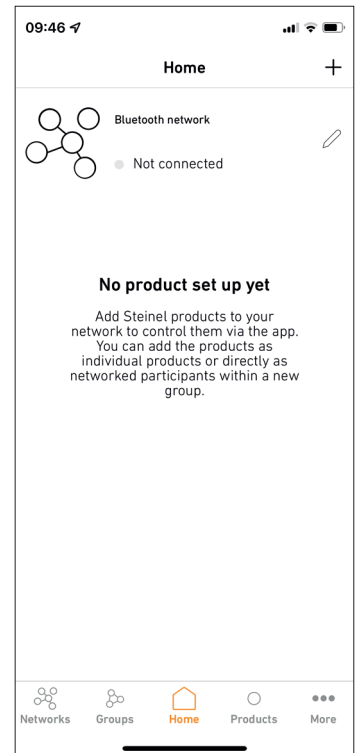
09:46

Home

+

Bluetooth network

Not connected

No product set up yet

Add Steinel products to your network to control them via the app. You can add the products as individual products or directly as networked participants within a new group.

Networks Groups Home Products More